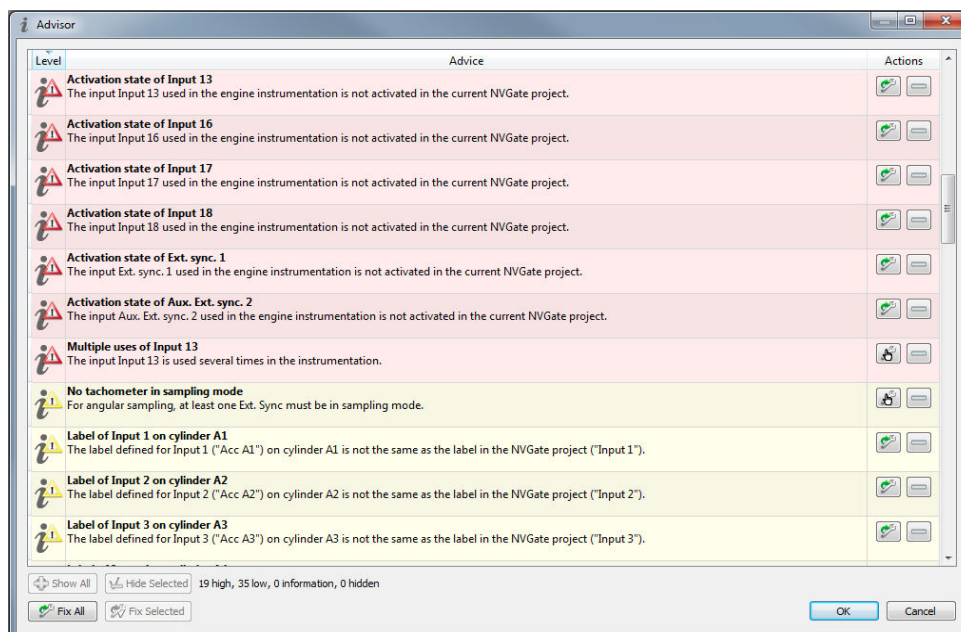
Advisor

| Level | Advice | Actions |
|---|---|---|
| | **Activation state of Input 13** The input Input 13 used in the engine instrumentation is not activated in the current NVGate project. | |
| | **Activation state of Input 16** The input Input 16 used in the engine instrumentation is not activated in the current NVGate project. | |
| | **Activation state of Input 17** The input Input 17 used in the engine instrumentation is not activated in the current NVGate project. | |
| | **Activation state of Input 18** The input Input 18 used in the engine instrumentation is not activated in the current NVGate project. | |
| | **Activation state of Ext. sync. 1** The input Ext. sync. 1 used in the engine instrumentation is not activated in the current NVGate project. | |
| | **Activation state of Aux. Ext. sync. 2** The input Aux. Ext. sync. 2 used in the engine instrumentation is not activated in the current NVGate project. | |
| | **Multiple uses of Input 13** The input Input 13 is used several times in the instrumentation. | |
| | **No tachometer in sampling mode** For angular sampling, at least one Ext. Sync must be in sampling mode. | |
| | **Label of Input 1 on cylinder A1** The label defined for Input 1 ("Acc A1") on cylinder A1 is not the same as the label in the NVGate project ("Input 1"). | |
| | **Label of Input 2 on cylinder A2** The label defined for Input 2 ("Acc A2") on cylinder A2 is not the same as the label in the NVGate project ("Input 2"). | |
| | **Label of Input 3 on cylinder A3** The label defined for Input 3 ("Acc A3") on cylinder A3 is not the same as the label in the NVGate project ("Input 3"). | |

Show All   Hide Selected   19 high, 35 low, 0 information, 0 hidden

Fix All   Fix Selected   OK   Cancel